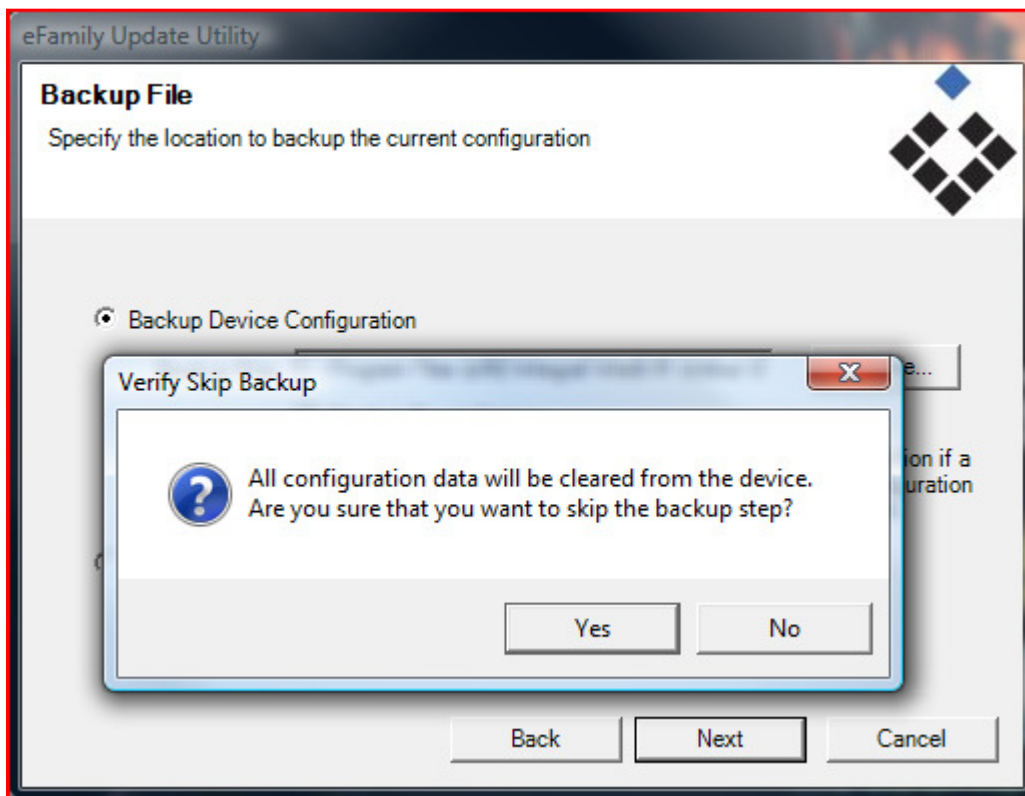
eFamily Update Utility

Backup File

Specify the location to backup the current configuration

Backup Device Configuration

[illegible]e...

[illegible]ion if a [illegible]uration

Verify Skip Backup

All configuration data will be cleared from the device. Are you sure that you want to skip the backup step?

Yes

No

Back

Next

Cancel